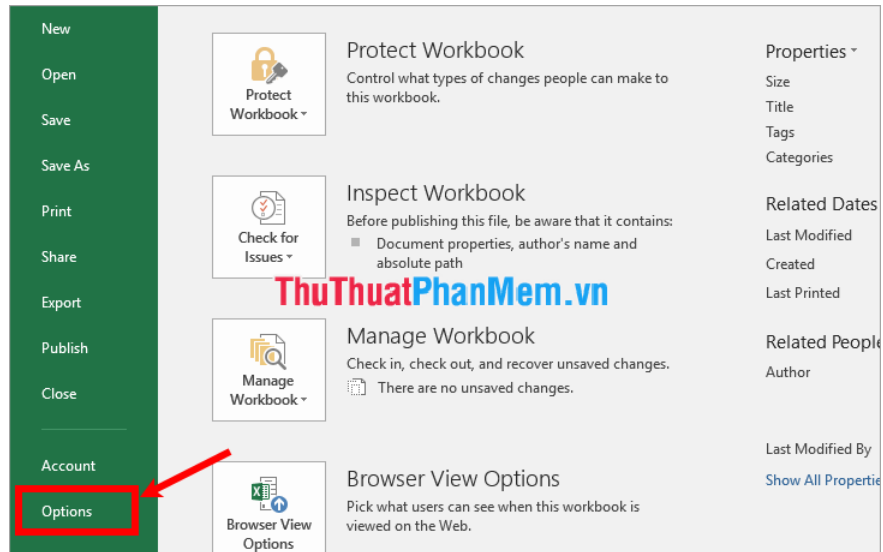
New

Open

Save

Save As

Print

Share

Export

Publish

Close

Account

Options

Protect Workbook

Protect Workbook

Control what types of changes people can make to this workbook.

Check for Issues

Inspect Workbook

Before publishing this file, be aware that it contains:

Document properties, author's name and absolute path

ThuThuatPhanMem.vn

Manage Workbook

Manage Workbook

Check in, check out, and recover unsaved changes.

There are no unsaved changes.

Browser View Options

Browser View Options

Pick what users can see when this workbook is viewed on the Web.

Properties

Size

Title

Tags

Categories

Related Dates

Last Modified

Created

Last Printed

Related People

Author

Last Modified By

Show All Propertie